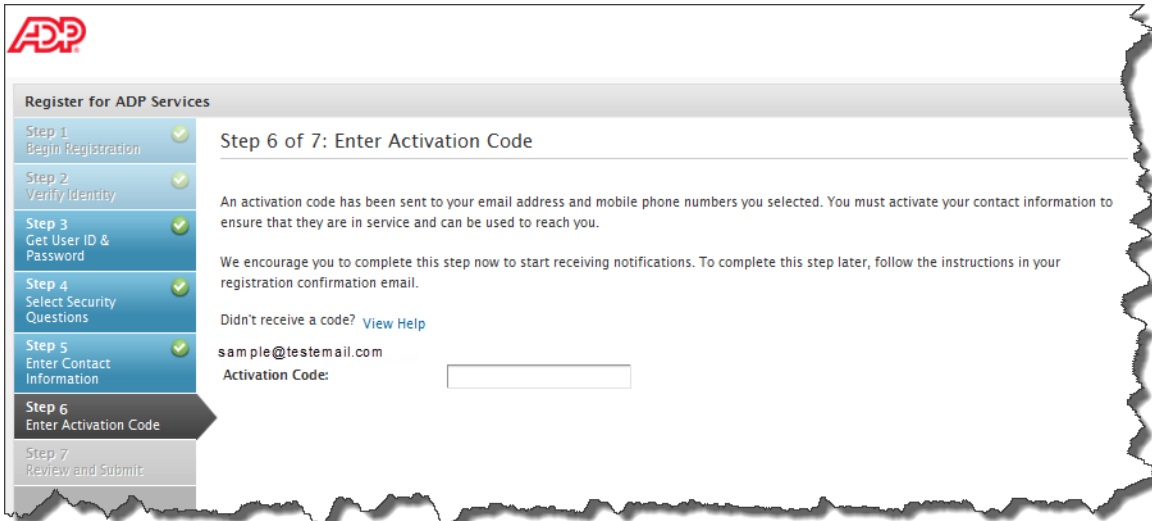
ADP

Register for ADP Services

Step 1
Begin Registration

Step 2
Verify Identity

Step 3
Get User ID & Password

Step 4
Select Security Questions

Step 5
Enter Contact Information

Step 6
Enter Activation Code

Step 7
Review and Submit

Step 6 of 7: Enter Activation Code

An activation code has been sent to your email address and mobile phone numbers you selected. You must activate your contact information to ensure that they are in service and can be used to reach you.

We encourage you to complete this step now to start receiving notifications. To complete this step later, follow the instructions in your registration confirmation email.

Didn't receive a code? View Help

sample@testemail.com

Activation Code: